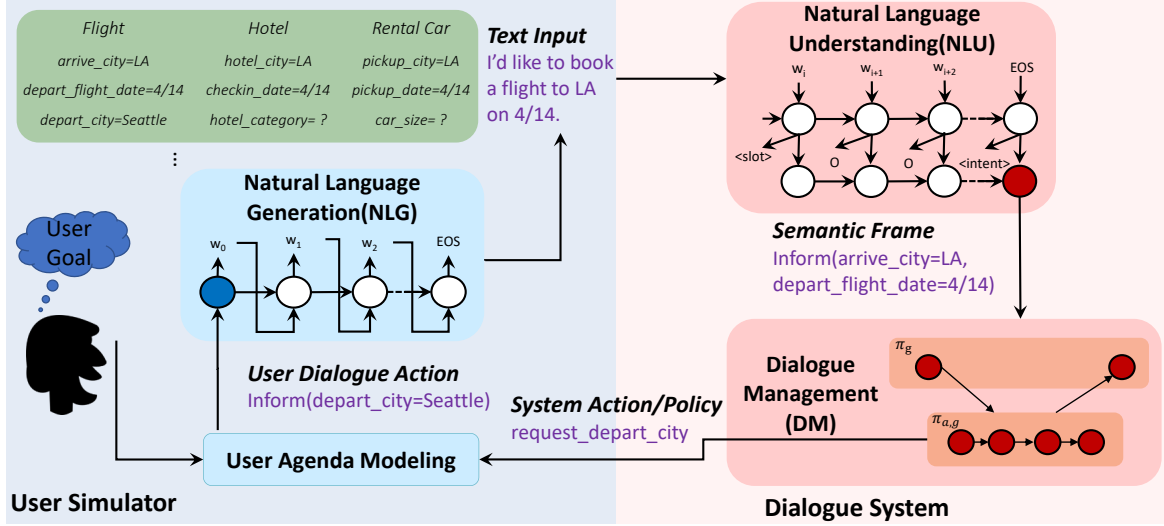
| Flight | Hotel | Rental Car |
|---|---|---|
| arrive_city=LA | hotel_city=LA | pickup_city=LA |
| depart_flight_date=4/14 | checkin_date=4/14 | pickup_date=4/14 |
| depart_city=Seattle | hotel_category= ? | car_size= ? |

⋮

Text Input
I'd like to book a flight to LA on 4/14.

Natural Language Understanding(NLU)

$w_i$ $w_{i+1}$ $w_{i+2}$ EOS

<slot> O O <intent>

Semantic Frame
Inform(arrive_city=LA, depart_flight_date=4/14)

User Goal

Natural Language Generation(NLG)

$w_0$ $w_1$ $w_2$ EOS

User Dialogue Action
Inform(depart_city=Seattle)

System Action/Policy
request_depart_city

Dialogue Management (DM)

$\pi_g$

$\pi_{a,g}$

User Agenda Modeling

User Simulator

Dialogue System